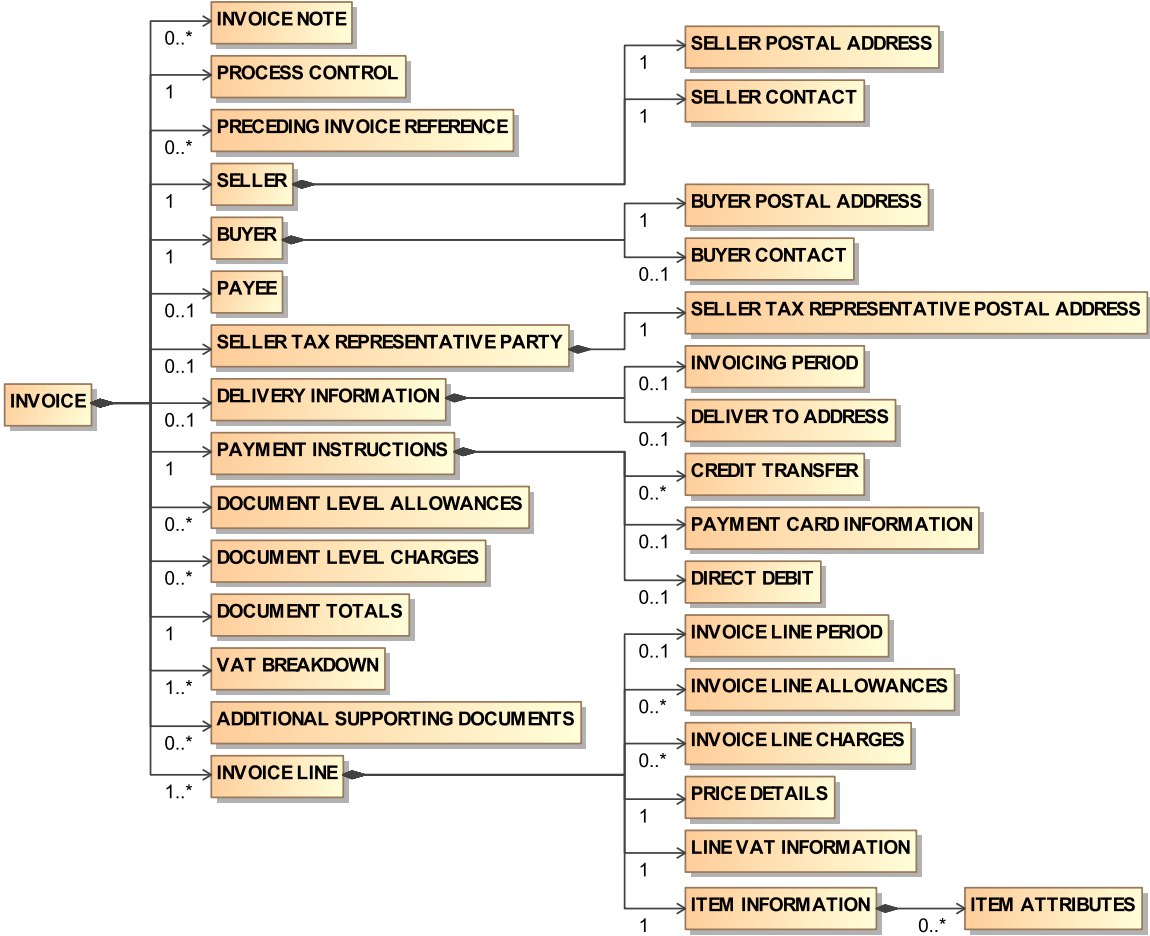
INVOICE

0..* INVOICE NOTE
1 PROCESS CONTROL
0..* PRECEDING INVOICE REFERENCE
1 SELLER
1 BUYER
0..1 PAYEE
0..1 SELLER TAX REPRESENTATIVE PARTY
0..1 DELIVERY INFORMATION
1 PAYMENT INSTRUCTIONS
0..* DOCUMENT LEVEL ALLOWANCES
0..* DOCUMENT LEVEL CHARGES
1 DOCUMENT TOTALS
1..* VAT BREAKDOWN
0..* ADDITIONAL SUPPORTING DOCUMENTS
1..* INVOICE LINE

1 SELLER POSTAL ADDRESS
1 SELLER CONTACT
1 BUYER POSTAL ADDRESS
0..1 BUYER CONTACT
1 SELLER TAX REPRESENTATIVE POSTAL ADDRESS
0..1 INVOICING PERIOD
0..1 DELIVER TO ADDRESS
0..* CREDIT TRANSFER
0..1 PAYMENT CARD INFORMATION
0..1 DIRECT DEBIT
0..1 INVOICE LINE PERIOD
0..* INVOICE LINE ALLOWANCES
0..* INVOICE LINE CHARGES
1 PRICE DETAILS
1 LINE VAT INFORMATION
1 ITEM INFORMATION
0..* ITEM ATTRIBUTES